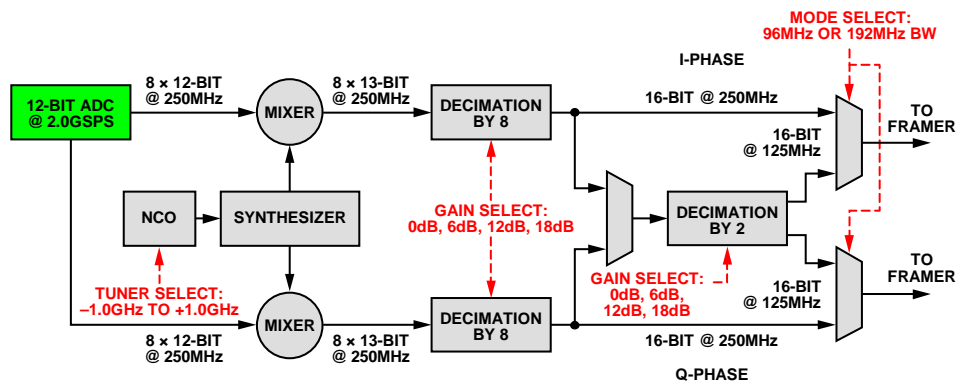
MODE SELECT:
96MHz OR 192MHz BW

I-PHASE

12-BIT ADC
@ 2.0GSPS

8 × 12-BIT
@ 250MHz

MIXER

8 × 13-BIT
@ 250MHz

DECIMATION
BY 8

16-BIT @ 250MHz

16-BIT
@ 125MHz

TO
FRAMER

NCO

SYNTHESIZER

GAIN SELECT:
0dB, 6dB, 12dB, 18dB

DECIMATION
BY 2

TO
FRAMER

GAIN SELECT:
0dB, 6dB,
12dB, 18dB

16-BIT
@ 125MHz

TUNER SELECT:
–1.0GHz TO +1.0GHz

MIXER

DECIMATION
BY 8

8 × 12-BIT
@ 250MHz

8 × 13-BIT
@ 250MHz

16-BIT @ 250MHz

Q-PHASE